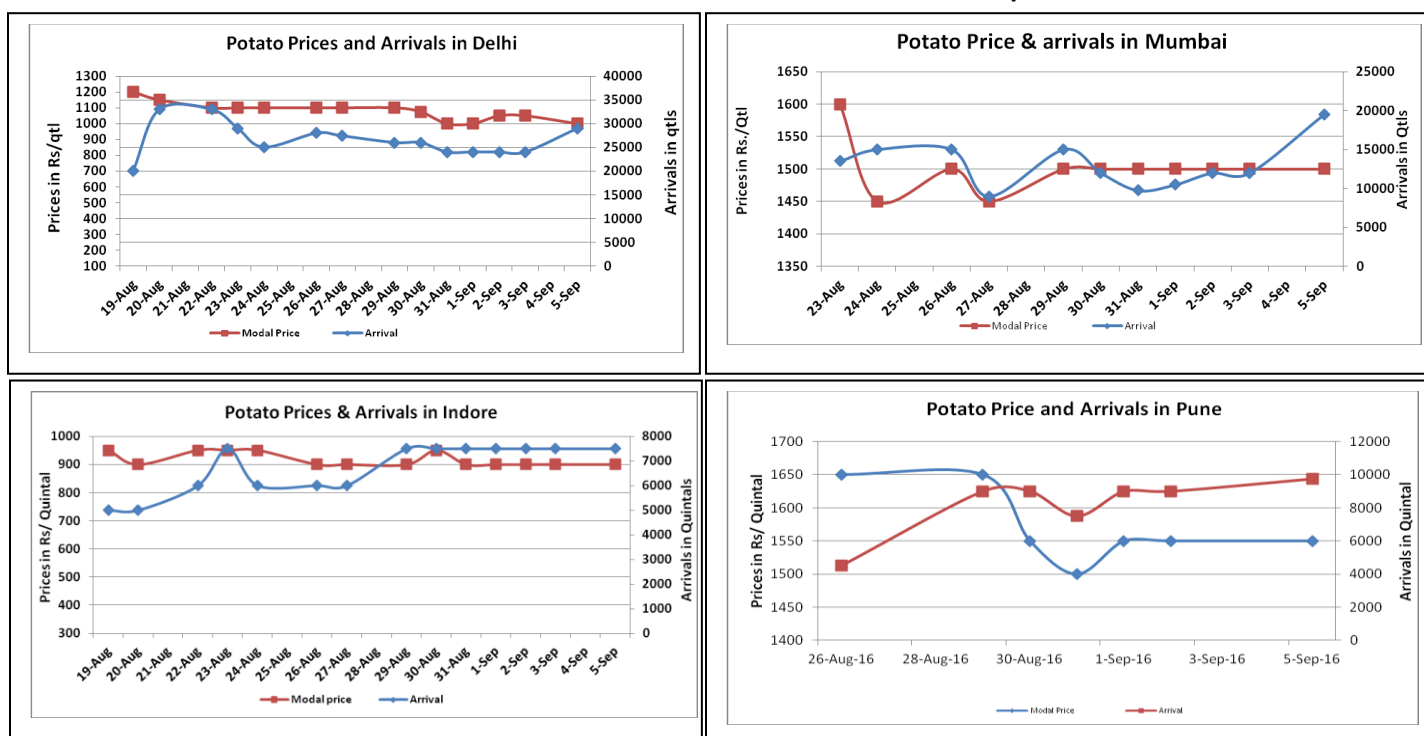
Potato Prices and Arrivals in Delhi

Prices in Rs/qtl
1300
1200
1100
1000
900
800
700
600
500
400
300
200
100

Arrivals in qtls
40000
35000
30000
25000
20000
15000
10000
5000
0

19-Aug 20-Aug 21-Aug 22-Aug 23-Aug 24-Aug 25-Aug 26-Aug 27-Aug 28-Aug 29-Aug 30-Aug 31-Aug 1-Sep 2-Sep 3-Sep 4-Sep 5-Sep

Modal Price
Arrival

Potato Price & arrivals in Mumbai

Prices in Rs./Qtl
1650
1600
1550
1500
1450
1400
1350

Arrivals in Qtls
25000
20000
15000
10000
5000
0

23-Aug 24-Aug 25-Aug 26-Aug 27-Aug 28-Aug 29-Aug 30-Aug 31-Aug 1-Sep 2-Sep 3-Sep 4-Sep 5-Sep

Modal Price
Arrival

Potato Prices & Arrivals in Indore

Prices in Rs/ Quintal
1000
900
800
700
600
500
400
300

Arrivals in Quintals
8000
7000
6000
5000
4000
3000
2000
1000
0

19-Aug 20-Aug 21-Aug 22-Aug 23-Aug 24-Aug 25-Aug 26-Aug 27-Aug 28-Aug 29-Aug 30-Aug 31-Aug 1-Sep 2-Sep 3-Sep 4-Sep 5-Sep

Modal price
Arrival

Potato Price and Arrivals in Pune

Prices in Rs/ Quintal
1700
1650
1600
1550
1500
1450
1400

Arrivals in Quintal
12000
10000
8000
6000
4000
2000
0

26-Aug-16 28-Aug-16 30-Aug-16 1-Sep-16 3-Sep-16 5-Sep-16

Modal Price
Arrival